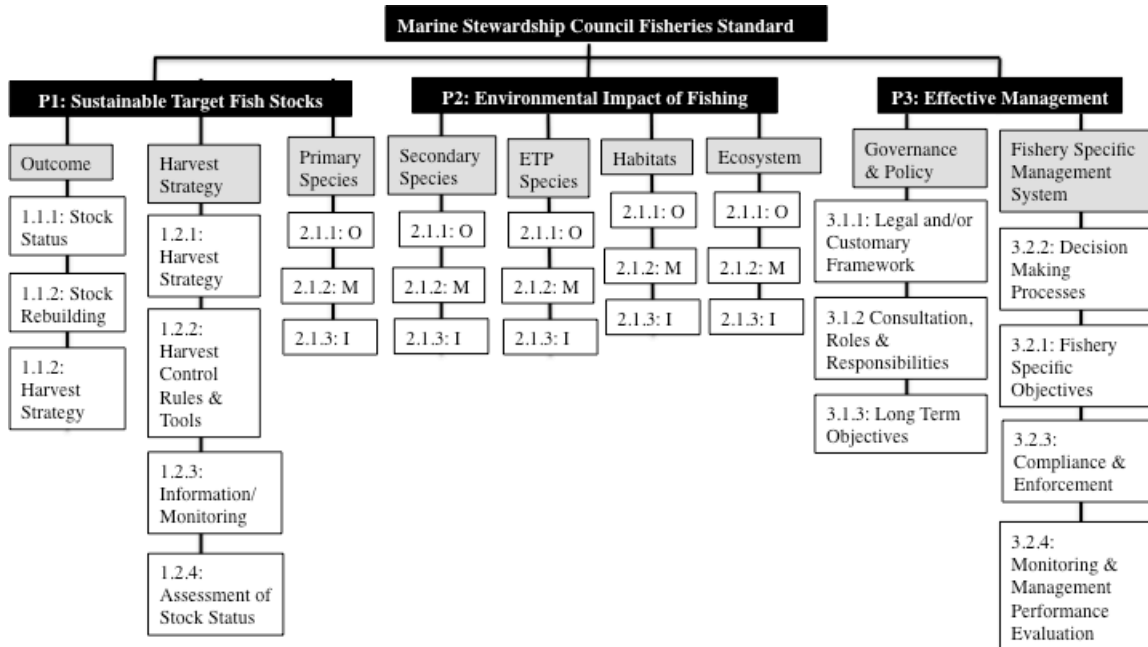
Marine Stewardship Council Fisheries Standard

P1: Sustainable Target Fish Stocks

Outcome

1.1.1: Stock Status

1.1.2: Stock Rebuilding

1.1.2: Harvest Strategy

Harvest Strategy

1.2.1: Harvest Strategy

1.2.2: Harvest Control Rules & Tools

1.2.3: Information/ Monitoring

1.2.4: Assessment of Stock Status

Primary Species

2.1.1: O

2.1.2: M

2.1.3: I

P2: Environmental Impact of Fishing

Secondary Species

2.1.1: O

2.1.2: M

2.1.3: I

ETP Species

2.1.1: O

2.1.2: M

2.1.3: I

Habitats

2.1.1: O

2.1.2: M

2.1.3: I

Ecosystem

2.1.1: O

2.1.2: M

2.1.3: I

P3: Effective Management

Governance & Policy

3.1.1: Legal and/or Customary Framework

3.1.2 Consultation, Roles & Responsibilities

3.1.3: Long Term Objectives

Fishery Specific Management System

3.2.2: Decision Making Processes

3.2.1: Fishery Specific Objectives

3.2.3: Compliance & Enforcement

3.2.4: Monitoring & Management Performance Evaluation